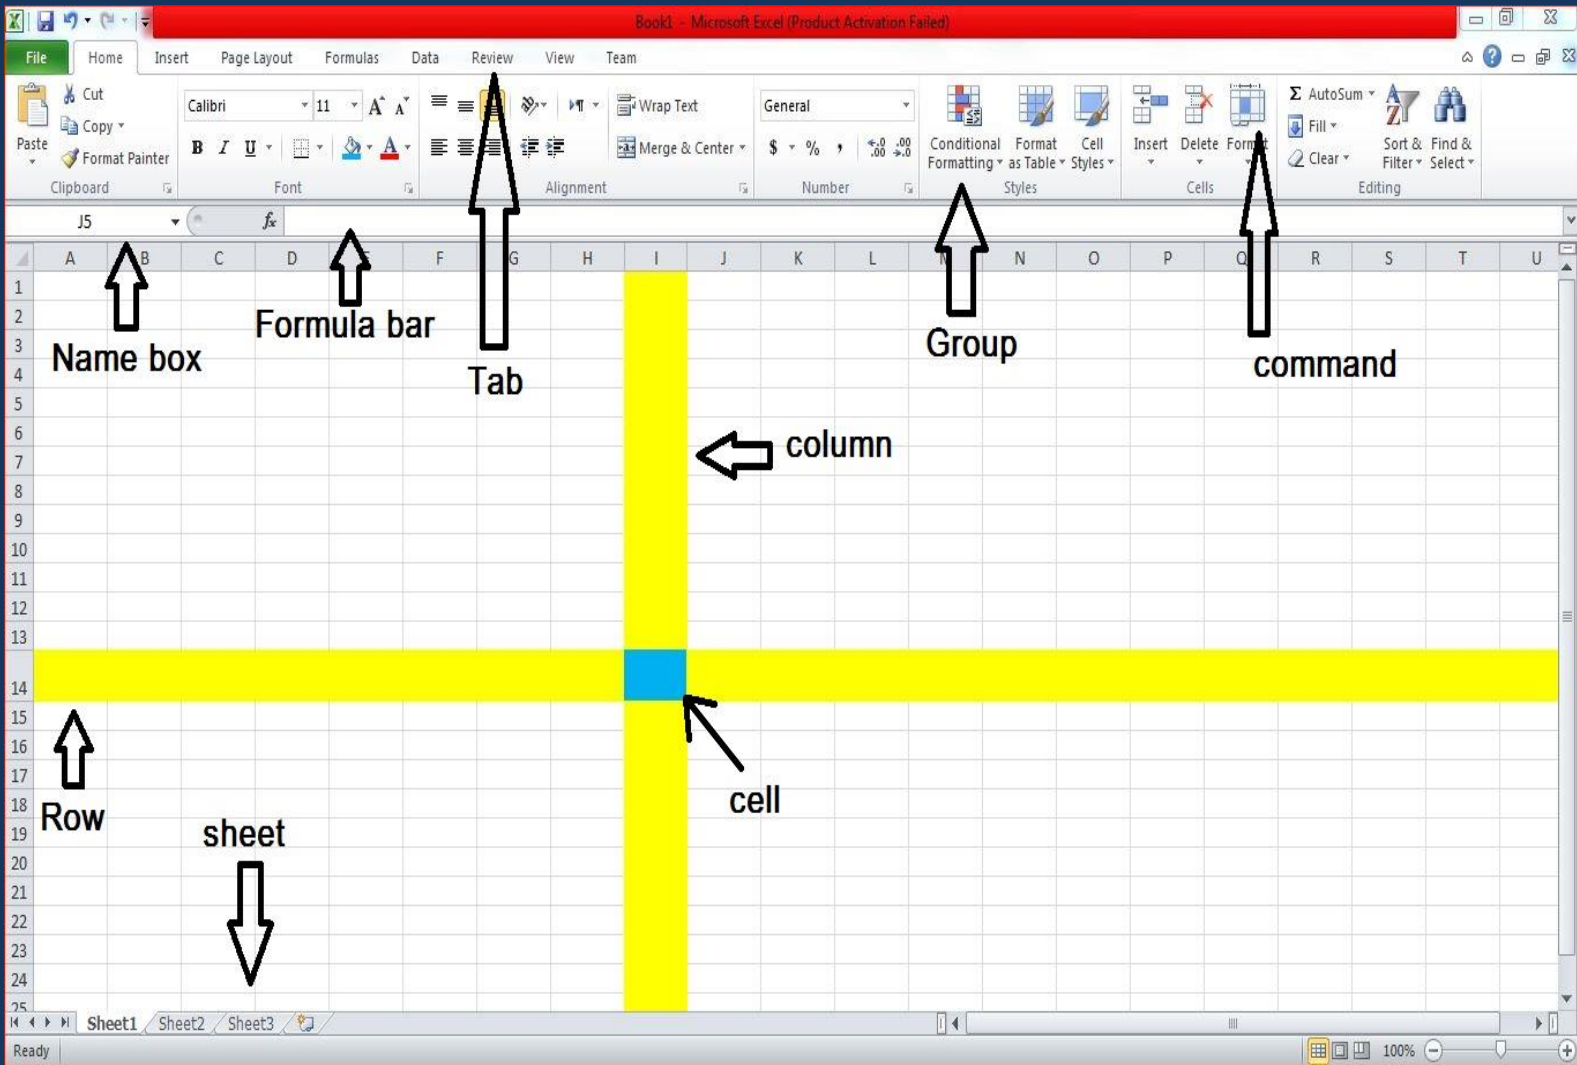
Book1 - Microsoft Excel (Product Activation Failed)

File Home Insert Page Layout Formulas Data Review View Team

Paste Cut Copy Format Painter Clipboard

Calibri 11 B I U Font

Wrap Text Merge & Center Alignment

General $ % , Number

Conditional Formatting Format as Table Cell Styles Styles

Insert Delete Format Cells

AutoSum Fill Clear Sort & Filter Find & Select Editing

J5 $fx$

A B C D E F G H I J K L M N O P Q R S T U

1 2 3 4 5 6 7 8 9 10 11 12 13 14 15 16 17 18 19 20 21 22 23 24 25

Name box

Formula bar

Tab

Group

command

column

cell

Row

sheet

Sheet1 Sheet2 Sheet3

Ready 100%